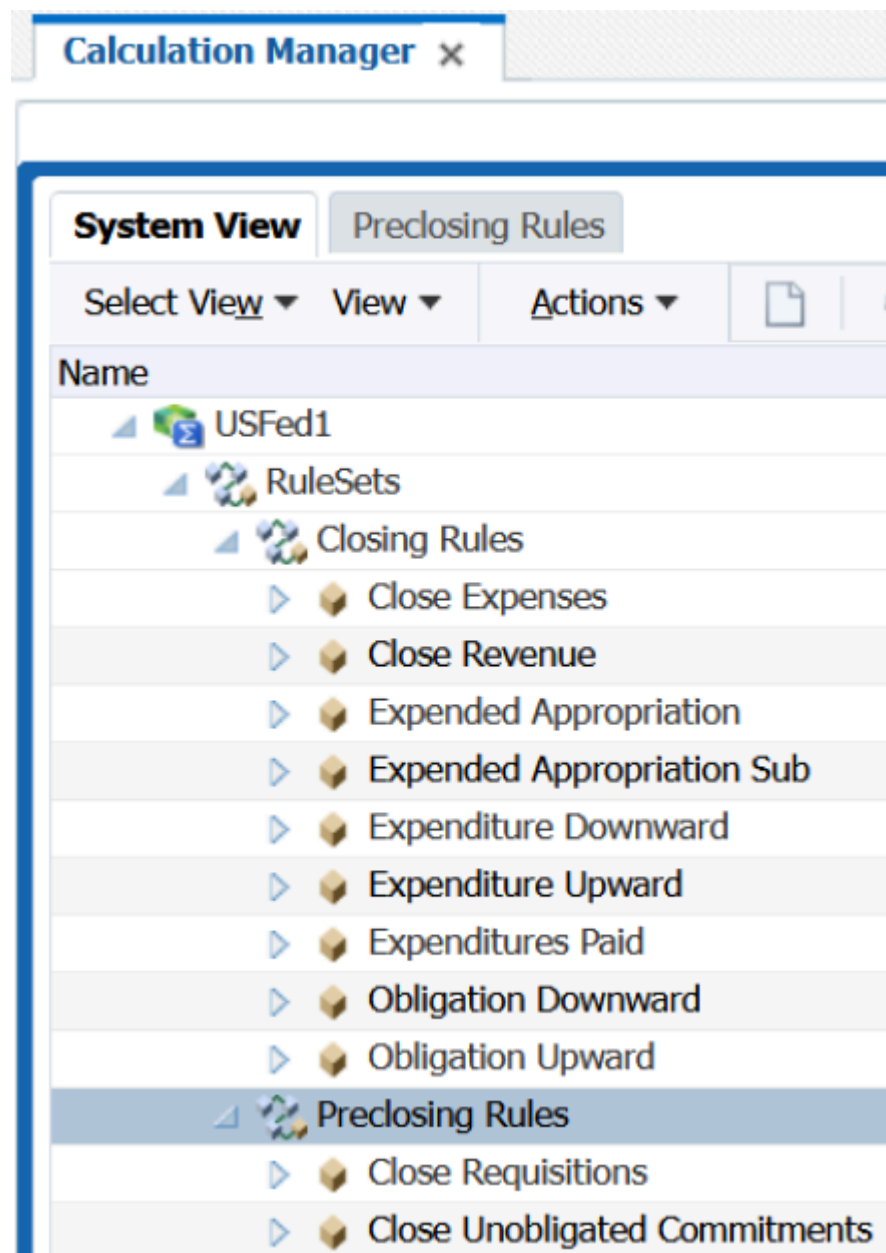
Calculation Manager ×

System View
Preclosing Rules

Select View ▾ View ▾ Actions ▾

Name

USFed1
RuleSets
Closing Rules
Close Expenses
Close Revenue
Expended Appropriation
Expended Appropriation Sub
Expenditure Downward
Expenditure Upward
Expenditures Paid
Obligation Downward
Obligation Upward
Preclosing Rules
Close Requisitions
Close Unobligated Commitments